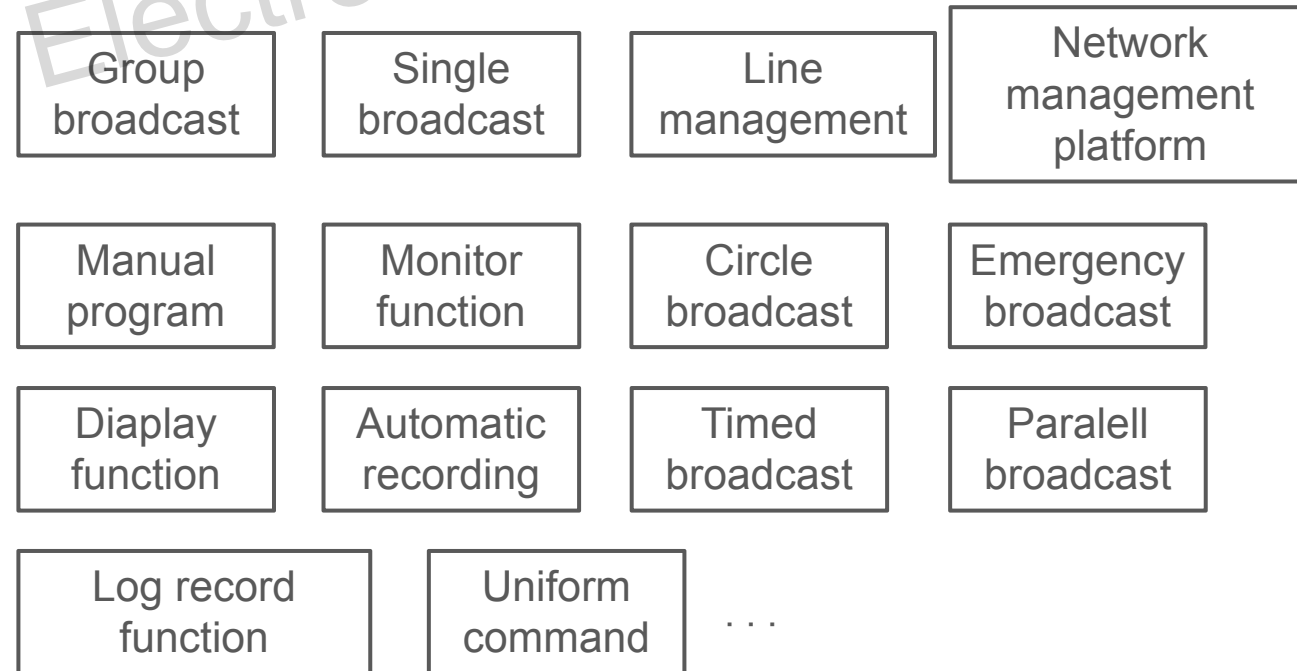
Electro

Group broadcast

Single broadcast

Line management

Network management platform

Manual program

Monitor function

Circle broadcast

Emergency broadcast

Diaplay function

Automatic recording

Timed broadcast

Paralell broadcast

Log record function

Uniform command

. . .